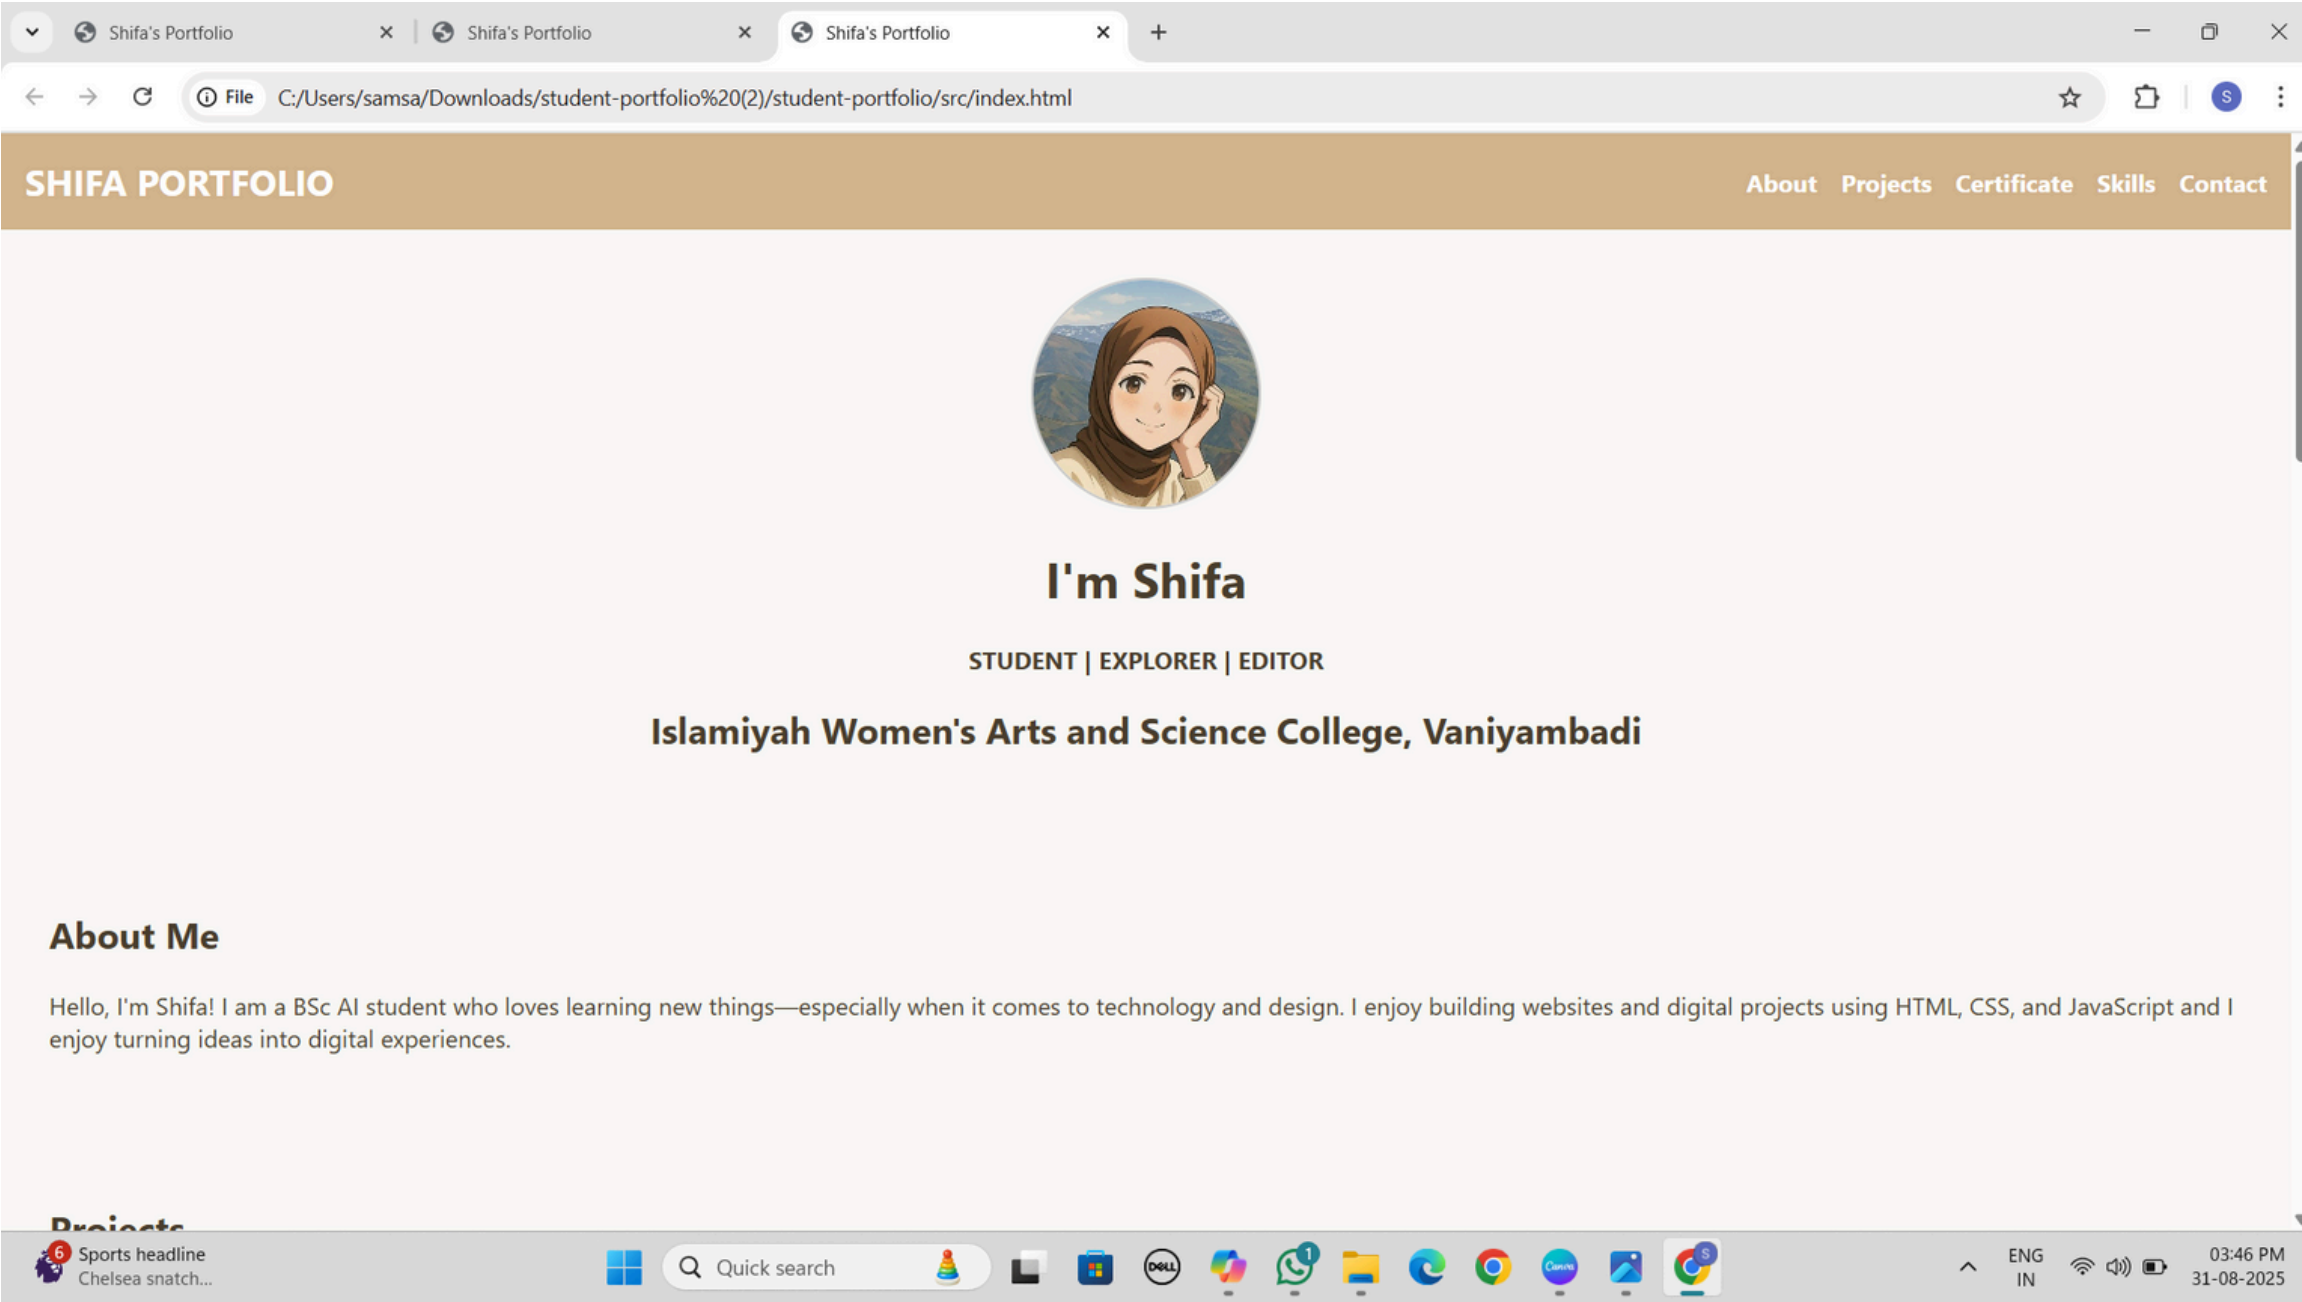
Shifa's Portfolio
Shifa's Portfolio
Shifa's Portfolio

File C:/Users/samsa/Downloads/student-portfolio%20(2)/student-portfolio/src/index.html

SHIFA PORTFOLIO

About Projects Certificate Skills Contact

I'm Shifa

STUDENT | EXPLORER | EDITOR

Islamiyah Women's Arts and Science College, Vaniyambadi

About Me

Hello, I'm Shifa! I am a BSc AI student who loves learning new things—especially when it comes to technology and design. I enjoy building websites and digital projects using HTML, CSS, and JavaScript and I enjoy turning ideas into digital experiences.

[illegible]

6 Sports headline
Chelsea snatch...

Quick search

1

ENG
IN

03:46 PM
31-08-2025